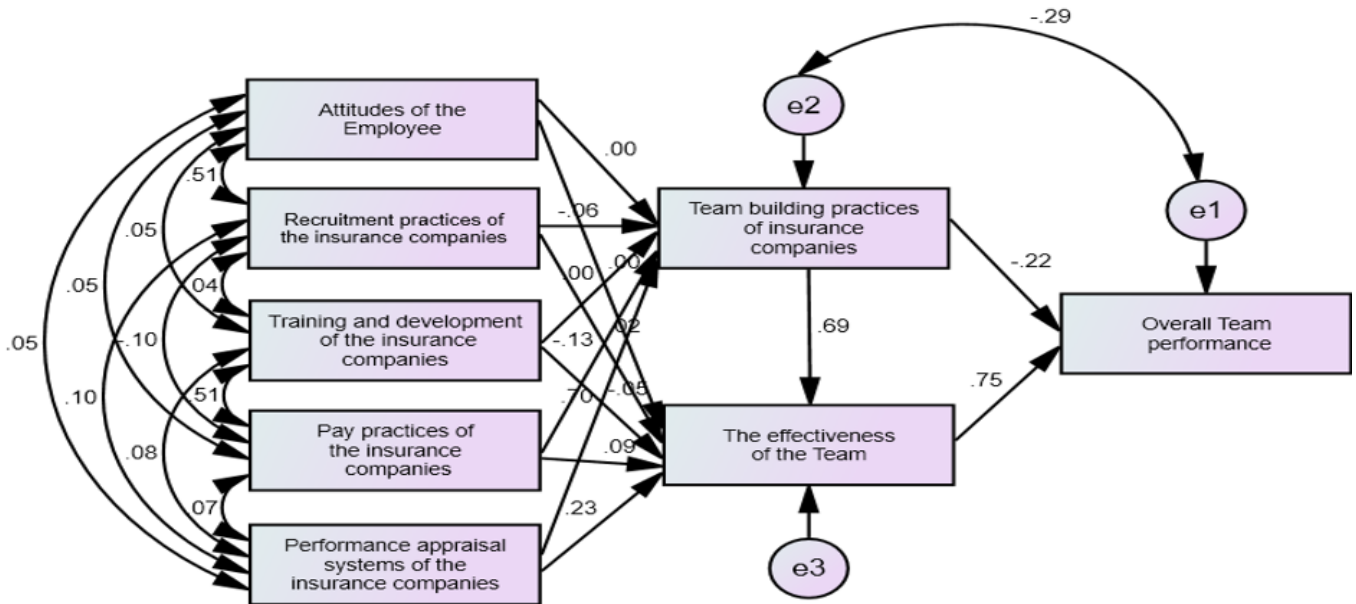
-.29

e2

e1

Attitudes of the Employee

Recruitment practices of the insurance companies

Training and development of the insurance companies

Pay practices of the insurance companies

Performance appraisal systems of the insurance companies

Team building practices of insurance companies

The effectiveness of the Team

Overall Team performance

e3

.51
.05
.05
.05
.04
-.10
.10
.51
.08
.07

.00
-.06
.00
.00
.02
-.13
-.05
.70
.09
.23

.69
-.22
.75